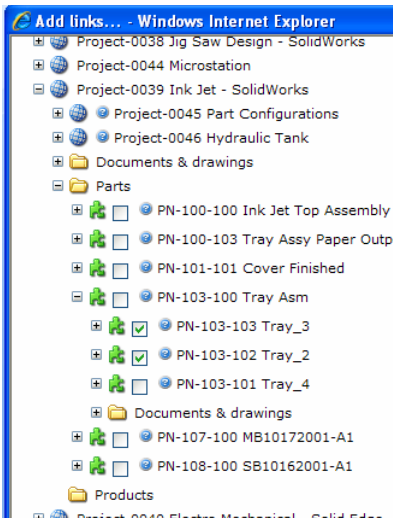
Add links... - Windows Internet Explorer

Project-0038 Jig Saw Design - SolidWorks
Project-0044 Microstation
Project-0039 Ink Jet - SolidWorks
Project-0045 Part Configurations
Project-0046 Hydraulic Tank
Documents & drawings
Parts
PN-100-100 Ink Jet Top Assembly
PN-100-103 Tray Assy Paper Outp
PN-101-101 Cover Finished
PN-103-100 Tray Asm
PN-103-103 Tray_3
PN-103-102 Tray_2
PN-103-101 Tray_4
Documents & drawings
PN-107-100 MB10172001-A1
PN-108-100 SB10162001-A1
Products
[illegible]